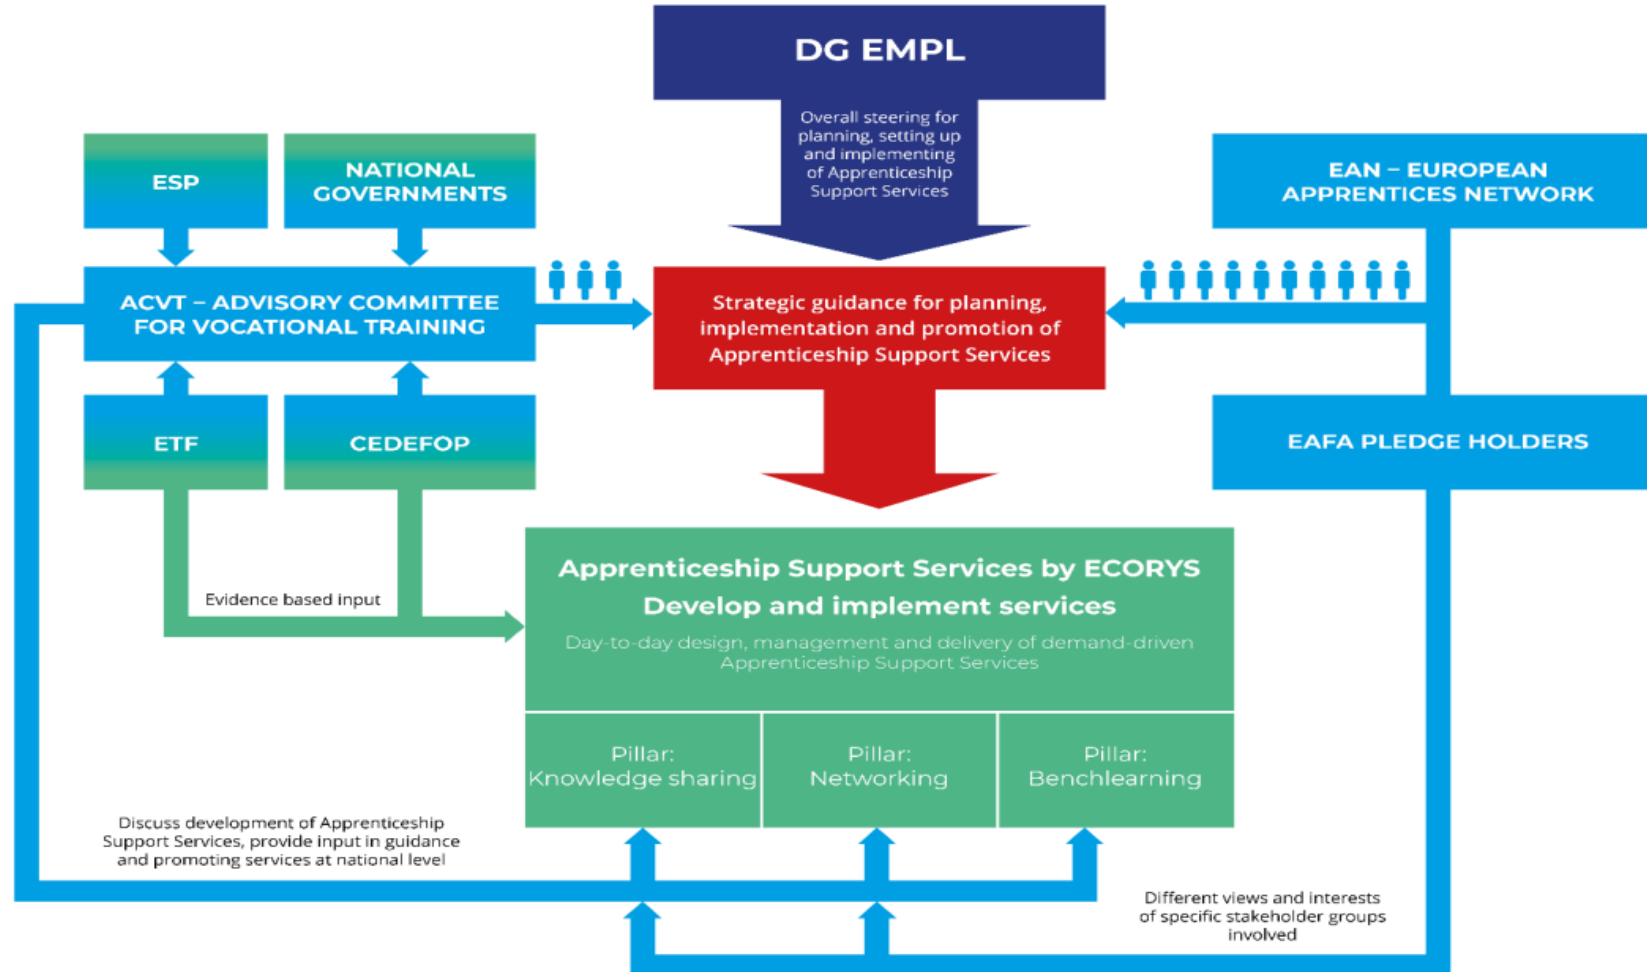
DG EMPL

Overall steering for planning, setting up and implementing of Apprenticeship Support Services

ESP

NATIONAL GOVERNMENTS

EAN – EUROPEAN APPRENTICES NETWORK

ACVT – ADVISORY COMMITTEE FOR VOCATIONAL TRAINING

Strategic guidance for planning, implementation and promotion of Apprenticeship Support Services

ETF

CEDEFOP

EAFA PLEDGE HOLDERS

Evidence based input

Apprenticeship Support Services by ECORYS
Develop and implement services

Day-to-day design, management and delivery of demand-driven Apprenticeship Support Services

| Pillar: Knowledge sharing | Pillar: Networking | Pillar: Benchlearning |
|---|---|---|

Discuss development of Apprenticeship Support Services, provide input in guidance and promoting services at national level

Different views and interests of specific stakeholder groups involved